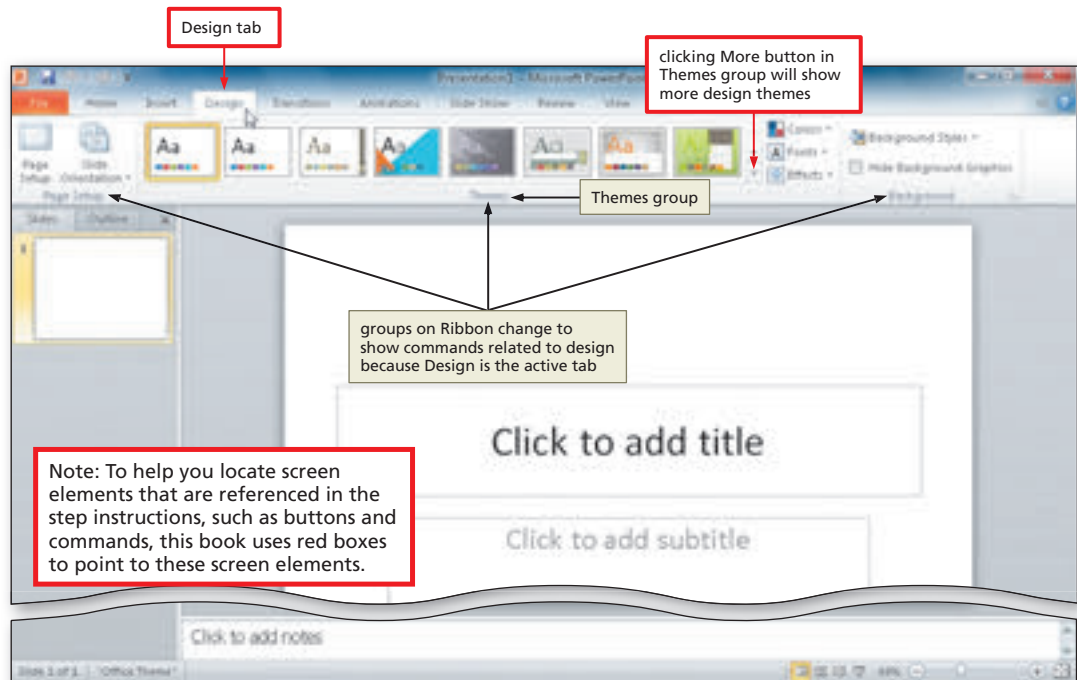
Design tab

clicking More button in Themes group will show more design themes

Presentation1 - Microsoft PowerPoint

File Home Insert Design Transitions Animations Slide Show Review View

Page Setup Slide Orientation

Page Setup

Aa Aa Aa Aa

Colors Fonts Effects

Background Styles

Hide Background Graphics

Themes

Themes group

Background

Slides Outline

1

groups on Ribbon change to show commands related to design because Design is the active tab

Click to add title

Note: To help you locate screen elements that are referenced in the step instructions, such as buttons and commands, this book uses red boxes to point to these screen elements.

Click to add subtitle

Click to add notes

Slide 1 of 1 "Office Theme"

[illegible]